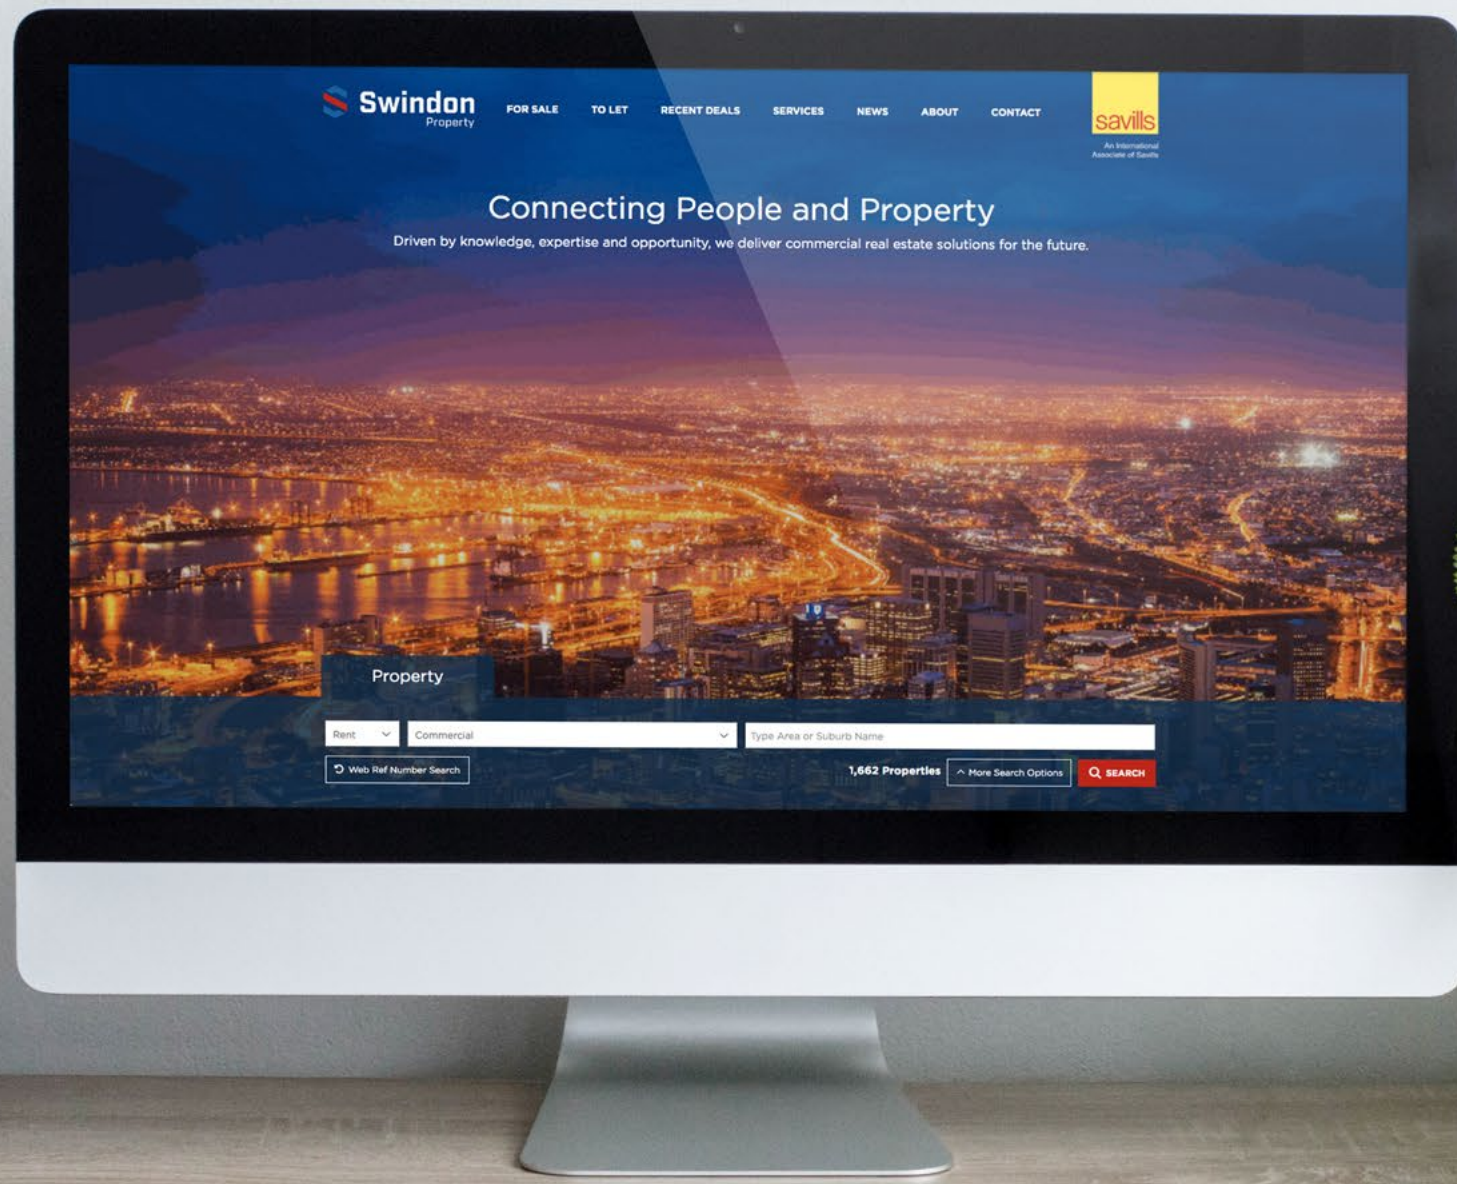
Swindon
Property

FOR SALE TO LET RECENT DEALS SERVICES NEWS ABOUT CONTACT

savills
An International Associate of Savills

Connecting People and Property

Driven by knowledge, expertise and opportunity, we deliver commercial real estate solutions for the future.

Property

Rent
Commercial
Type Area or Suburb Name

Web Ref Number Search
1,662 Properties
More Search Options
SEARCH